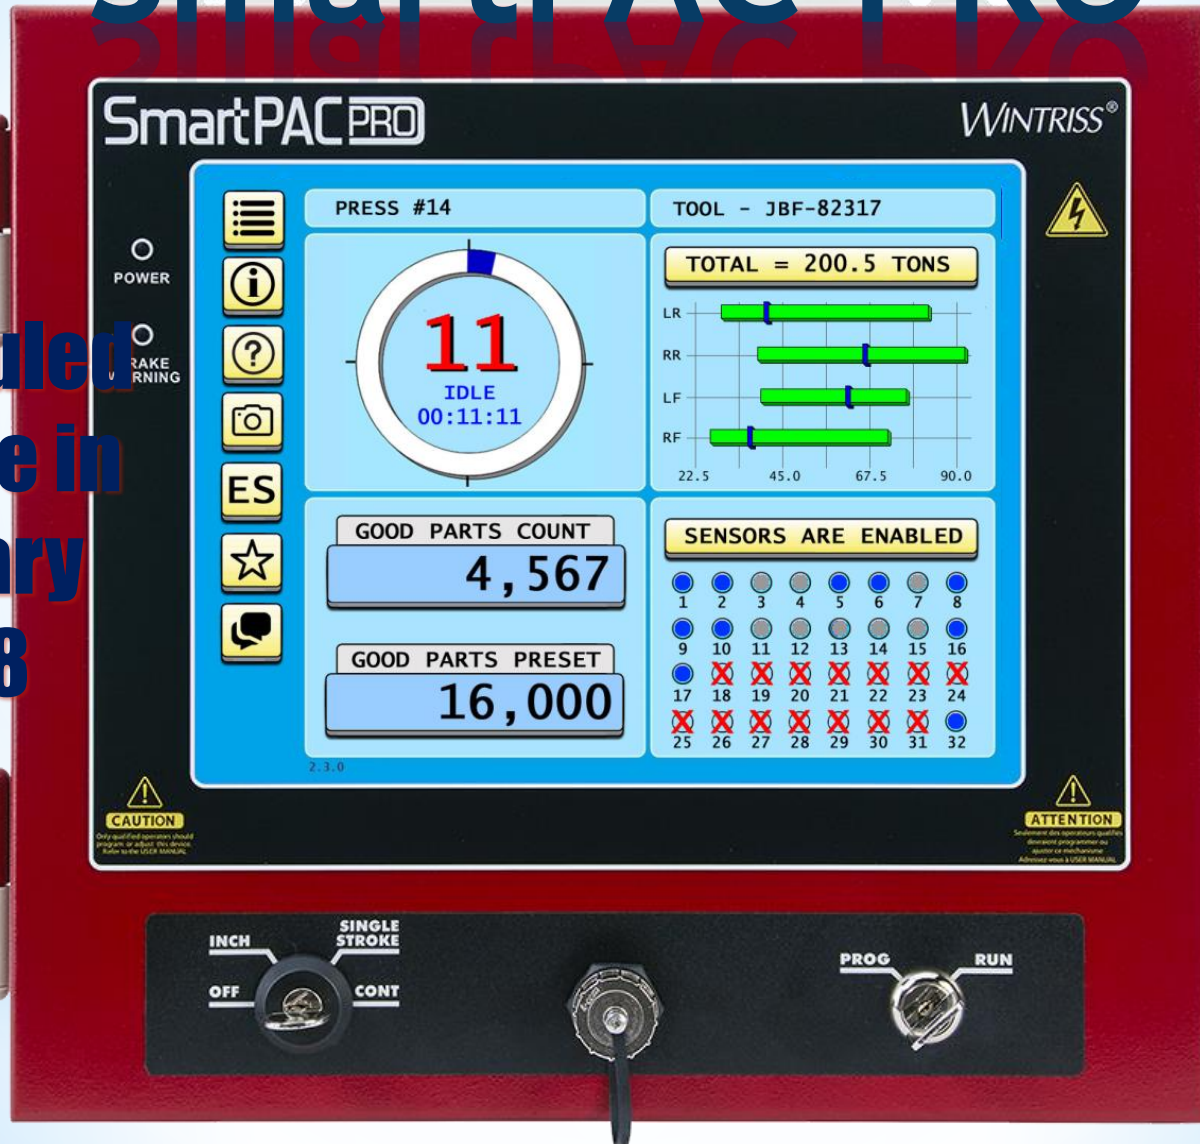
SmartPAC PRO

SmartPAC PRO

WINTRISS®

POWER

uled
e in
ry
8

RAKE
RNING

PRESS #14

TOOL - JBF-82317

11
IDLE
00:11:11

TOTAL = 200.5 TONS

LR
RR
LF
RF

22.5 45.0 67.5 90.0

ES

GOOD PARTS COUNT
4,567

GOOD PARTS PRESET
16,000

SENSORS ARE ENABLED

1 2 3 4 5 6 7 8
9 10 11 12 13 14 15 16
17 18 19 20 21 22 23 24
25 26 27 28 29 30 31 32

2.3.0

CAUTION
Only qualified operators should program or adjust this device. Refer to the USER MANUAL

ATTENTION
Seulement des operateurs qualifiés devraient programmer ou ajuster ce mechanisme Adressez-vous à USER MANUAL

INCH
SINGLE STROKE
OFF
CONT

PROG
RUN